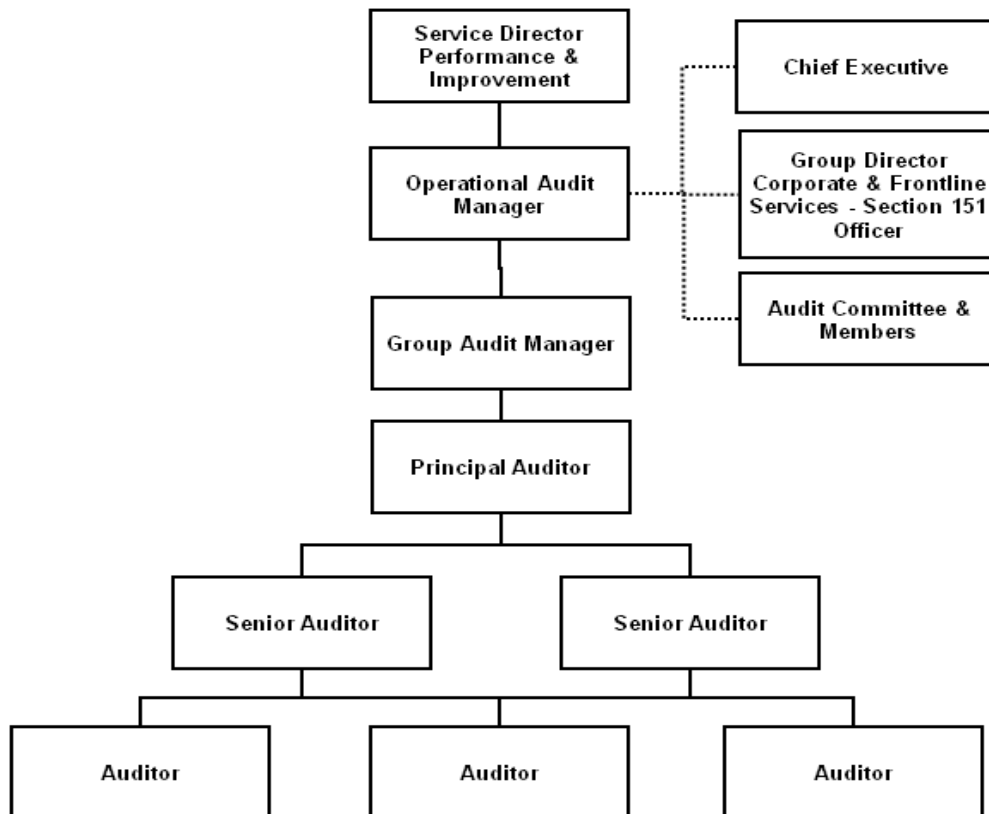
Service Director Performance & Improvement

Chief Executive

Operational Audit Manager

Group Director Corporate & Frontline Services - Section 151 Officer

Audit Committee & Members

Group Audit Manager

Principal Auditor

Senior Auditor

Senior Auditor

Auditor

Auditor

Auditor